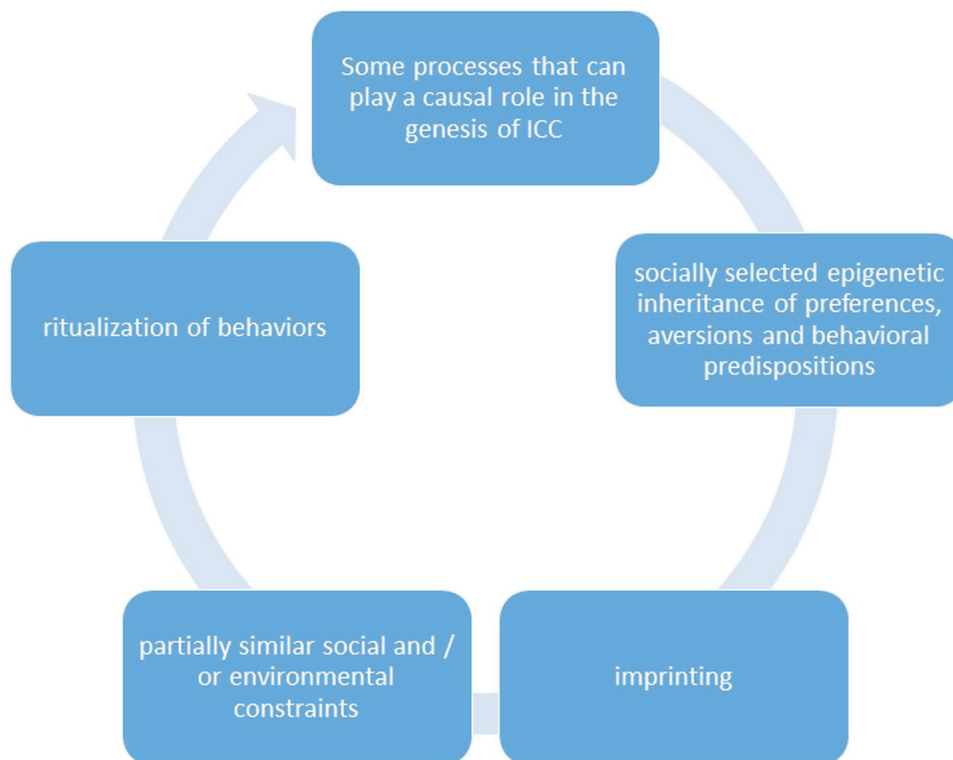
Some processes that can play a causal role in the genesis of ICC

socially selected epigenetic inheritance of preferences, aversions and behavioral predispositions

imprinting

partially similar social and / or environmental constraints

ritualization of behaviors